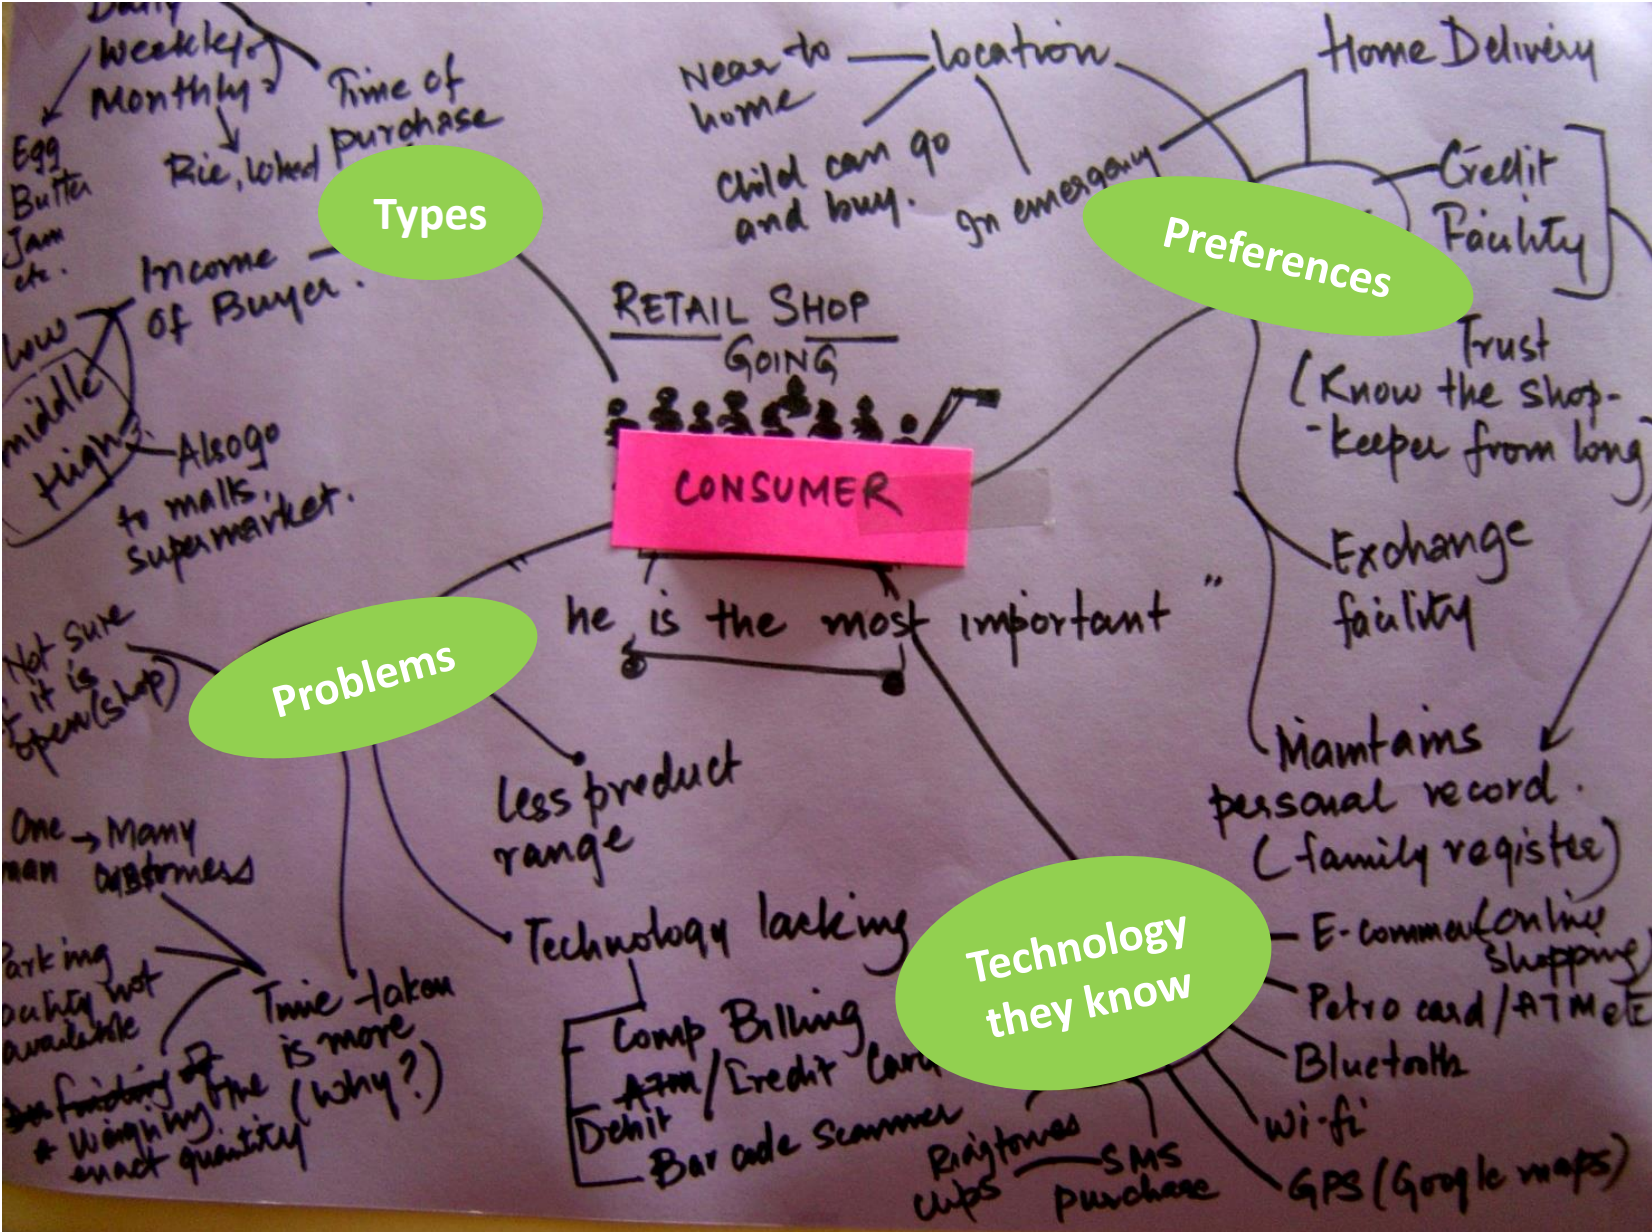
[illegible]
Weekly
Monthly
Time of purchase
Egg
Butter
Jam
etc.
Rice, wheat
Types
Income of Buyer.
low
middle
High
Also go to malls, supermarket.
Near to home
location
Child can go and buy.
In emergency
Home Delivery
Credit Facility
Preferences
Trust (Know the shop-keeper from long)
Exchange facility
Maintains personal record. (family register)
RETAIL SHOP GOING
CONSUMER
"he is the most important"
Not sure it is open (shop)
Problems
less product range
One man → Many customers
Parking facility not available
Time taken is more (why?)
finding & Weighing the exact quantity
Technology lacking
Comp Billing
ATM/Credit Card
Debit
Bar code Scanner
Technology they know
E-commerce (Online Shopping)
Petro card / ATM etc
Bluetooth
Wi-fi
GPS (Google maps)
Ringtones clips
SMS purchase